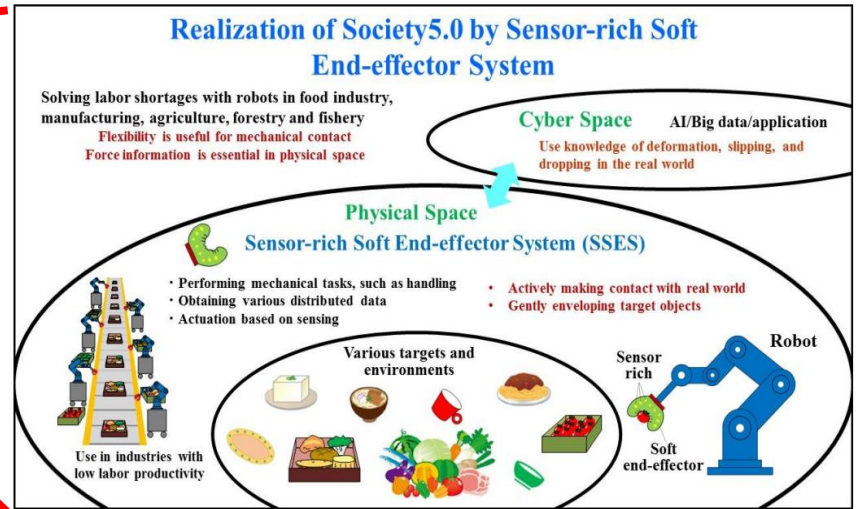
Realization of Society5.0 by Sensor-rich Soft End-effector System

Solving labor shortages with robots in food industry, manufacturing, agriculture, forestry and fishery
Flexibility is useful for mechanical contact
Force information is essential in physical space

Cyber Space
AI/Big data/application
Use knowledge of deformation, slipping, and dropping in the real world

Physical Space
Sensor-rich Soft End-effector System (SSES)

・Performing mechanical tasks, such as handling
・Obtaining various distributed data
・Actuation based on sensing

• Actively making contact with real world
• Gently enveloping target objects

Various targets and environments

Use in industries with low labor productivity

Robot

Sensor rich

Soft end-effector